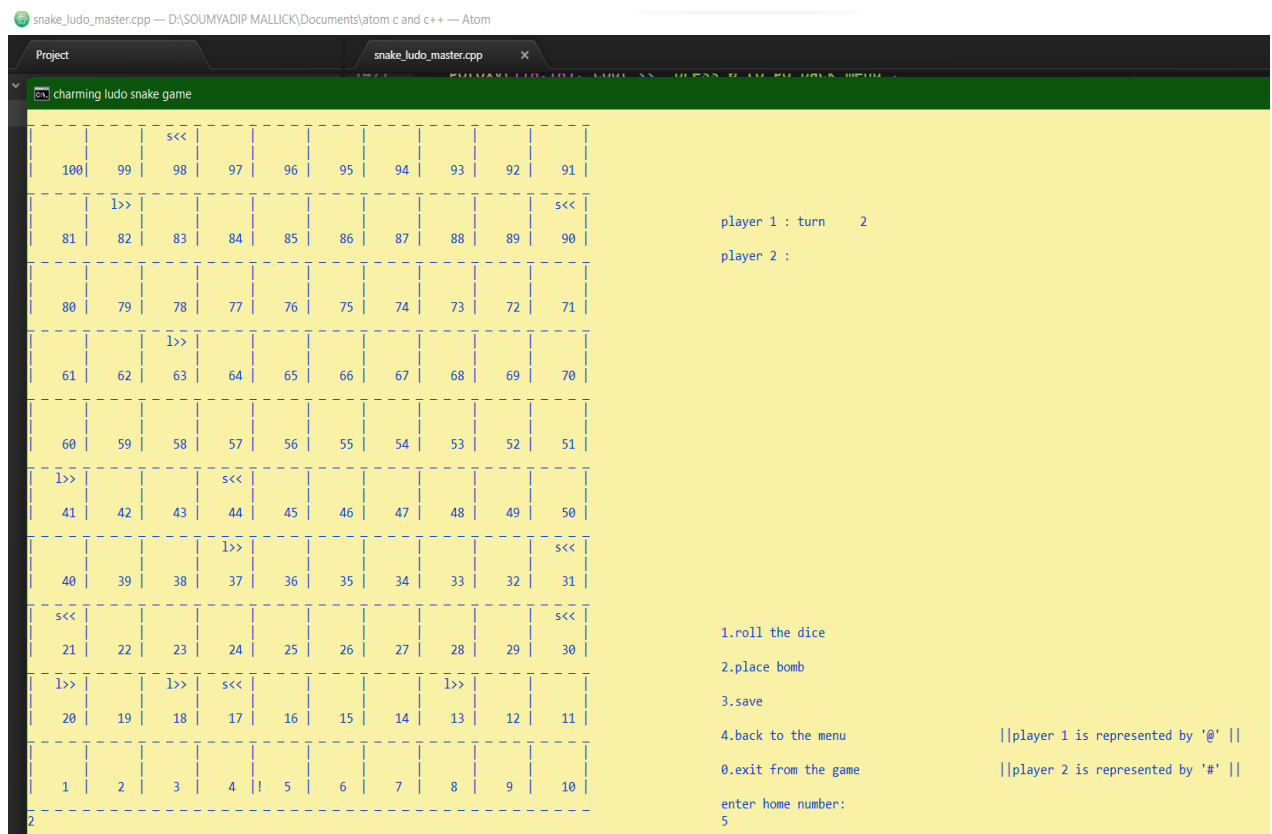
snake_ludo_master.cpp — D:\SOUMYADIP MALLICK\Documents\atom c and c++ — Atom

Project

snake_ludo_master.cpp ×

charming ludo snake game

| | | | | | | | | | |
|---|---|---|---|---|---|---|---|---|---|
| | | s<< | | | | | | | |
| 100 | 99 | 98 | 97 | 96 | 95 | 94 | 93 | 92 | 91 |
| | l>> | | | | | | | | s<< |
| 81 | 82 | 83 | 84 | 85 | 86 | 87 | 88 | 89 | 90 |
| 80 | 79 | 78 | 77 | 76 | 75 | 74 | 73 | 72 | 71 |
| | | l>> | | | | | | | |
| 61 | 62 | 63 | 64 | 65 | 66 | 67 | 68 | 69 | 70 |
| 60 | 59 | 58 | 57 | 56 | 55 | 54 | 53 | 52 | 51 |
| l>> | | | s<< | | | | | | |
| 41 | 42 | 43 | 44 | 45 | 46 | 47 | 48 | 49 | 50 |
| | | | l>> | | | | | | s<< |
| 40 | 39 | 38 | 37 | 36 | 35 | 34 | 33 | 32 | 31 |
| s<< | | | | | | | | | s<< |
| 21 | 22 | 23 | 24 | 25 | 26 | 27 | 28 | 29 | 30 |
| l>> | | l>> | s<< | | | | l>> | | |
| 20 | 19 | 18 | 17 | 16 | 15 | 14 | 13 | 12 | 11 |
| 1 | 2 | 3 | 4 | ! 5 | 6 | 7 | 8 | 9 | 10 |

2

player 1 : turn 2

player 2 :

1.roll the dice

2.place bomb

3.save

4.back to the menu ||player 1 is represented by '@' ||

0.exit from the game ||player 2 is represented by '#' ||

enter home number:
5